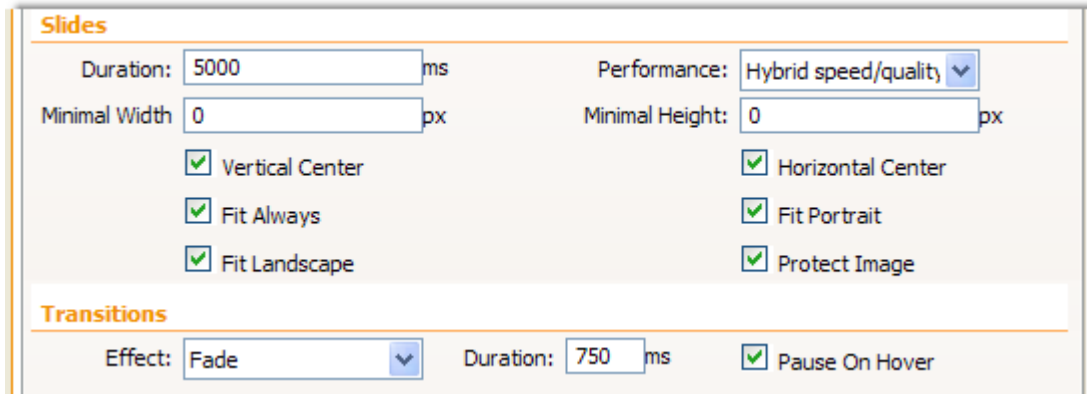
Slides

Duration: 5000 ms

Performance: Hybrid speed/quality

Minimal Width 0 px

Minimal Height: 0 px

Vertical Center

Horizontal Center

Fit Always

Fit Portrait

Fit Landscape

Protect Image

Transitions

Effect: Fade

Duration: 750 ms

Pause On Hover